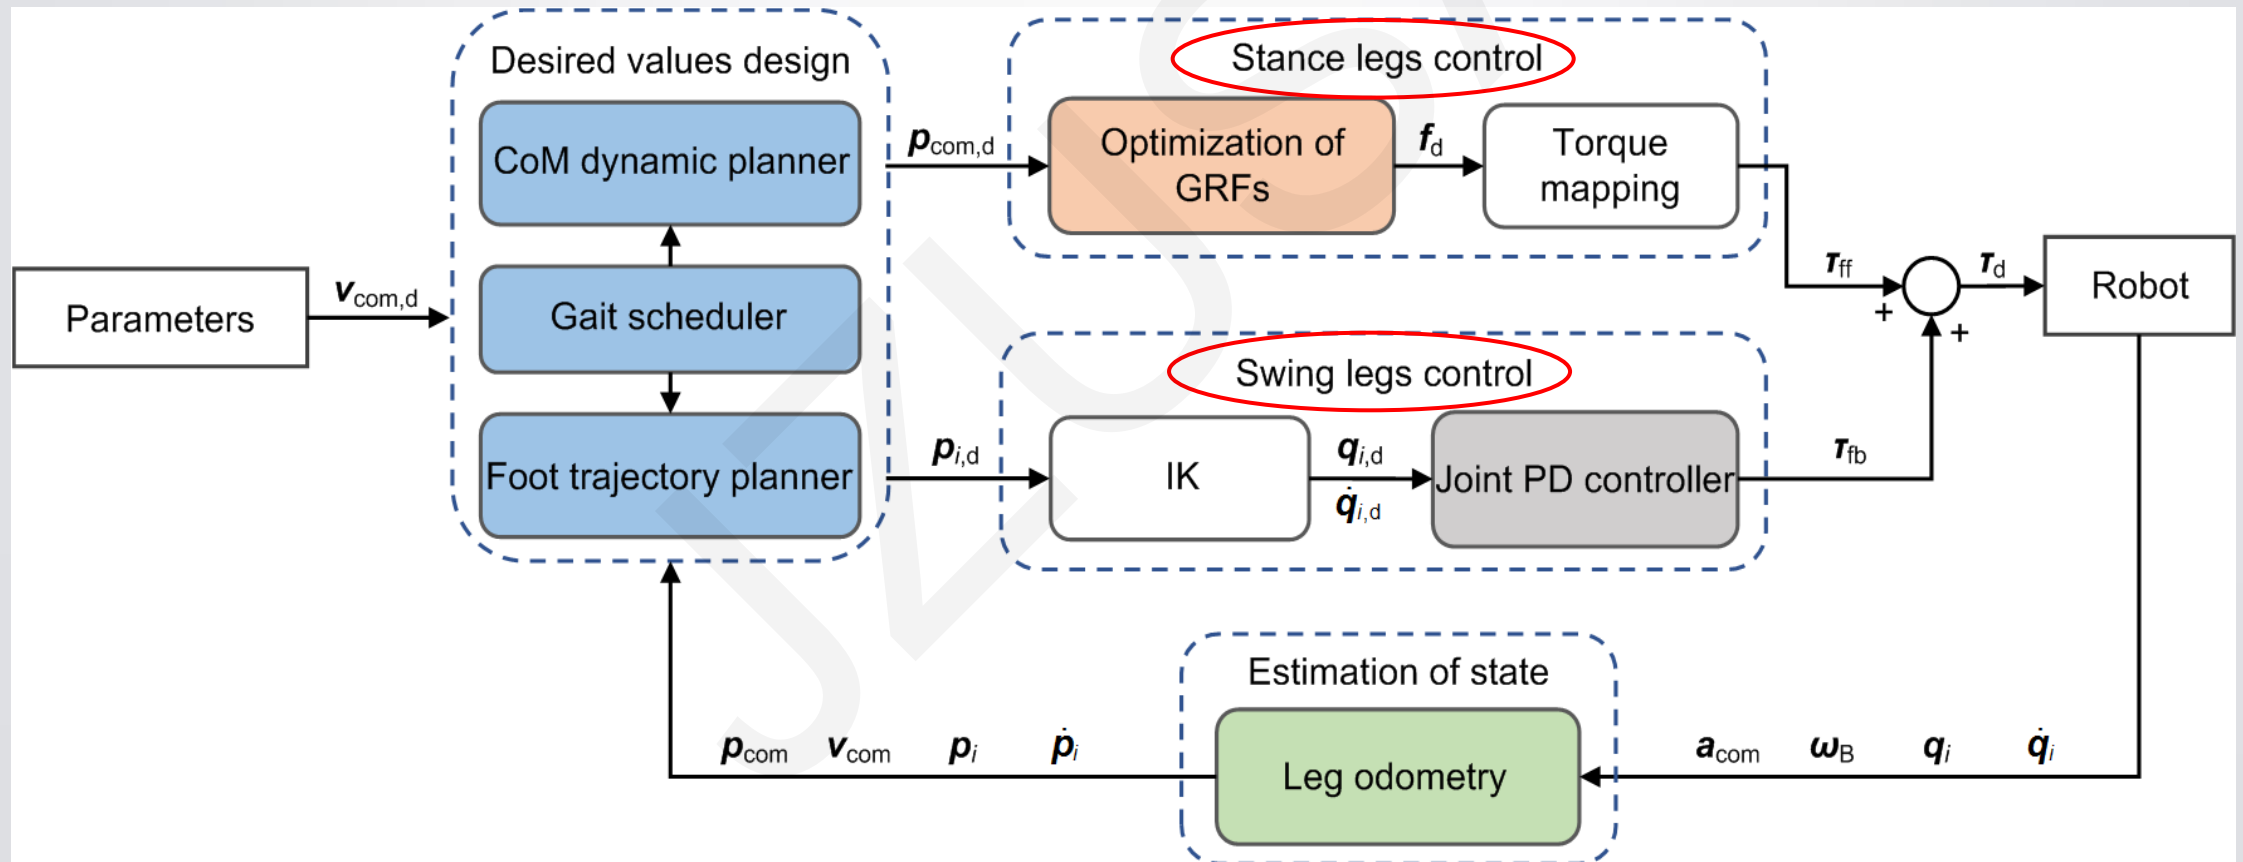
Desired values design

CoM dynamic planner

Gait scheduler

Foot trajectory planner

Parameters

$\boldsymbol{v}_{\mathrm{com,d}}$

$\boldsymbol{p}_{\mathrm{com,d}}$

Stance legs control

Optimization of GRFs

$\boldsymbol{f}_{\mathrm{d}}$

Torque mapping

$\boldsymbol{\tau}_{\mathrm{ff}}$

+

+

$\boldsymbol{\tau}_{\mathrm{d}}$

Robot

Swing legs control

$\boldsymbol{p}_{i,\mathrm{d}}$

IK

$\boldsymbol{q}_{i,\mathrm{d}}$

$\dot{\boldsymbol{q}}_{i,\mathrm{d}}$

Joint PD controller

$\boldsymbol{\tau}_{\mathrm{fb}}$

Estimation of state

Leg odometry

$\boldsymbol{p}_{\mathrm{com}}$ $\boldsymbol{v}_{\mathrm{com}}$ $\boldsymbol{p}_i$ $\dot{\boldsymbol{p}}_i$

$\boldsymbol{a}_{\mathrm{com}}$ $\boldsymbol{\omega}_{\mathrm{B}}$ $\boldsymbol{q}_i$ $\dot{\boldsymbol{q}}_i$